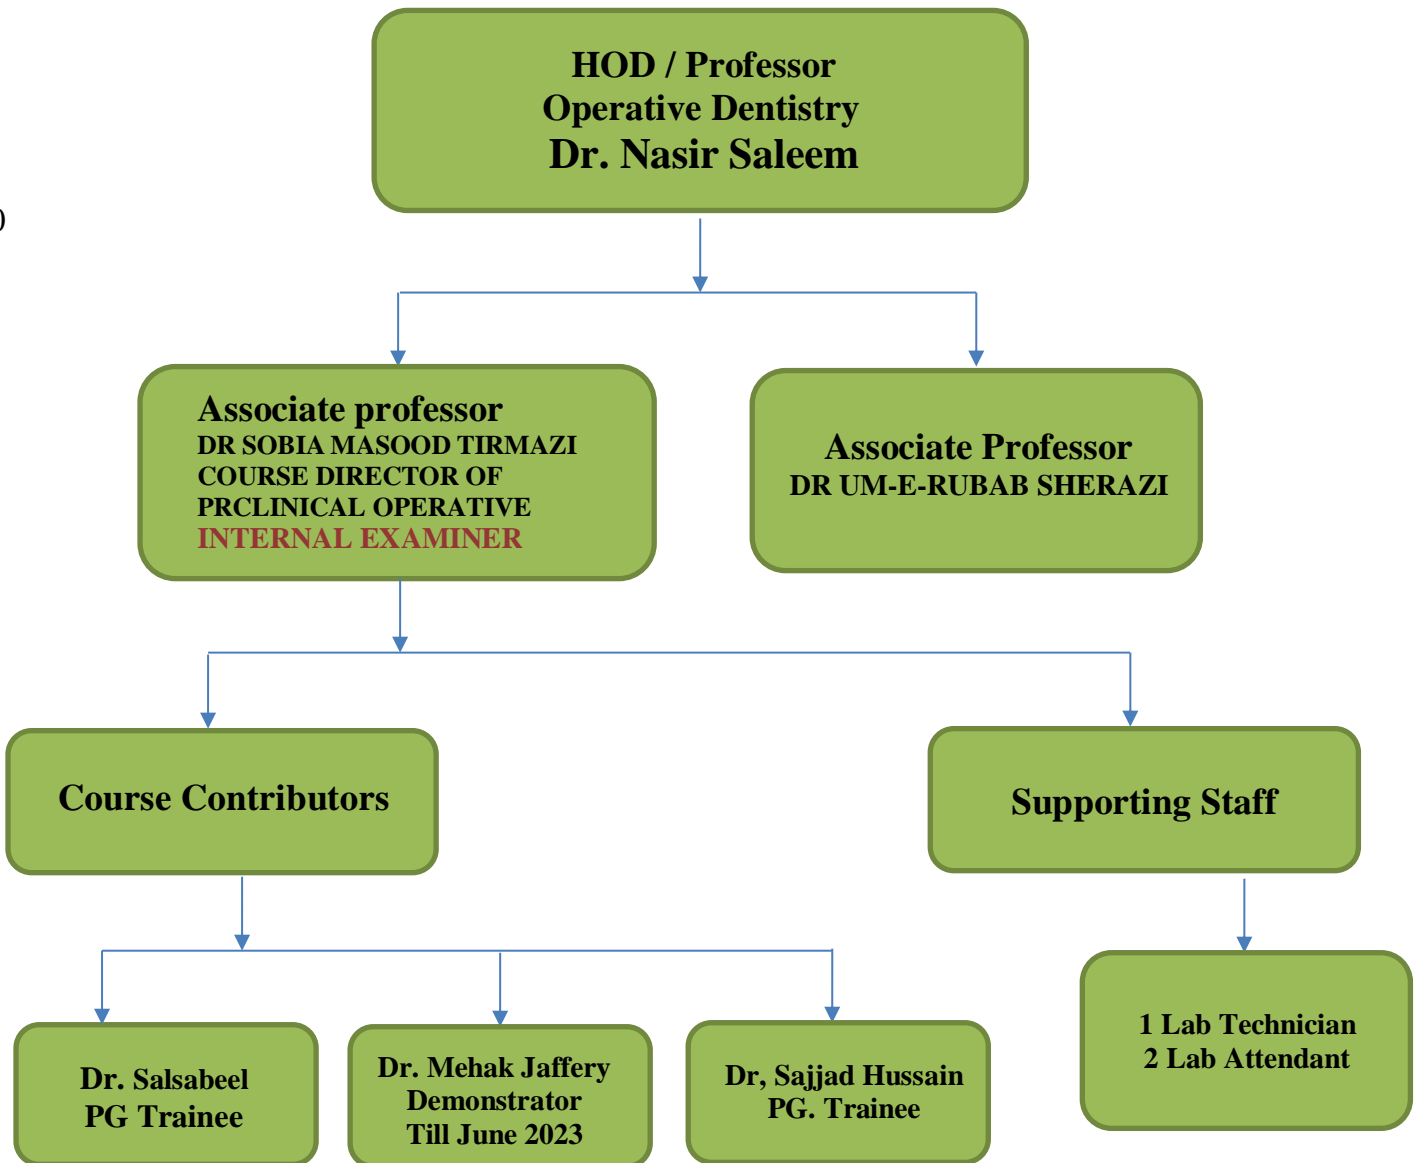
HOD / Professor
Operative Dentistry
Dr. Nasir Saleem

Associate professor
DR SOBIA MASOOD TIRMAZI
COURSE DIRECTOR OF
PRCLINICAL OPERATIVE
INTERNAL EXAMINER

Associate Professor
DR UM-E-RUBAB SHERAZI

Course Contributors

Supporting Staff

Dr. Salsabeel
PG Trainee

Dr. Mehak Jaffery
Demonstrator
Till June 2023

Dr, Sajjad Hussain
PG. Trainee

1 Lab Technician
2 Lab Attendant